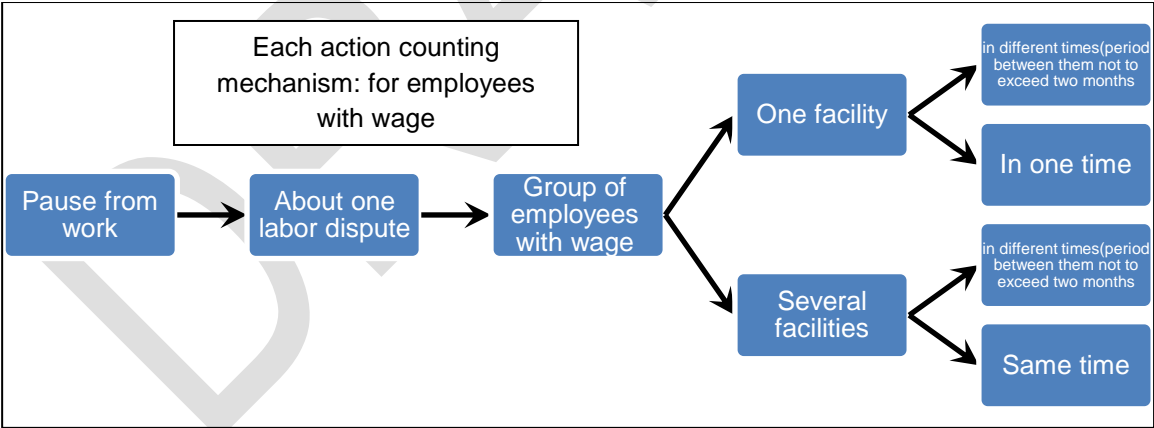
Each action counting mechanism: for employees with wage

Pause from work

About one labor dispute

Group of employees with wage

One facility

in different times(period between them not to exceed two months

In one time

Several facilities

in different times(period between them not to exceed two months

Same time